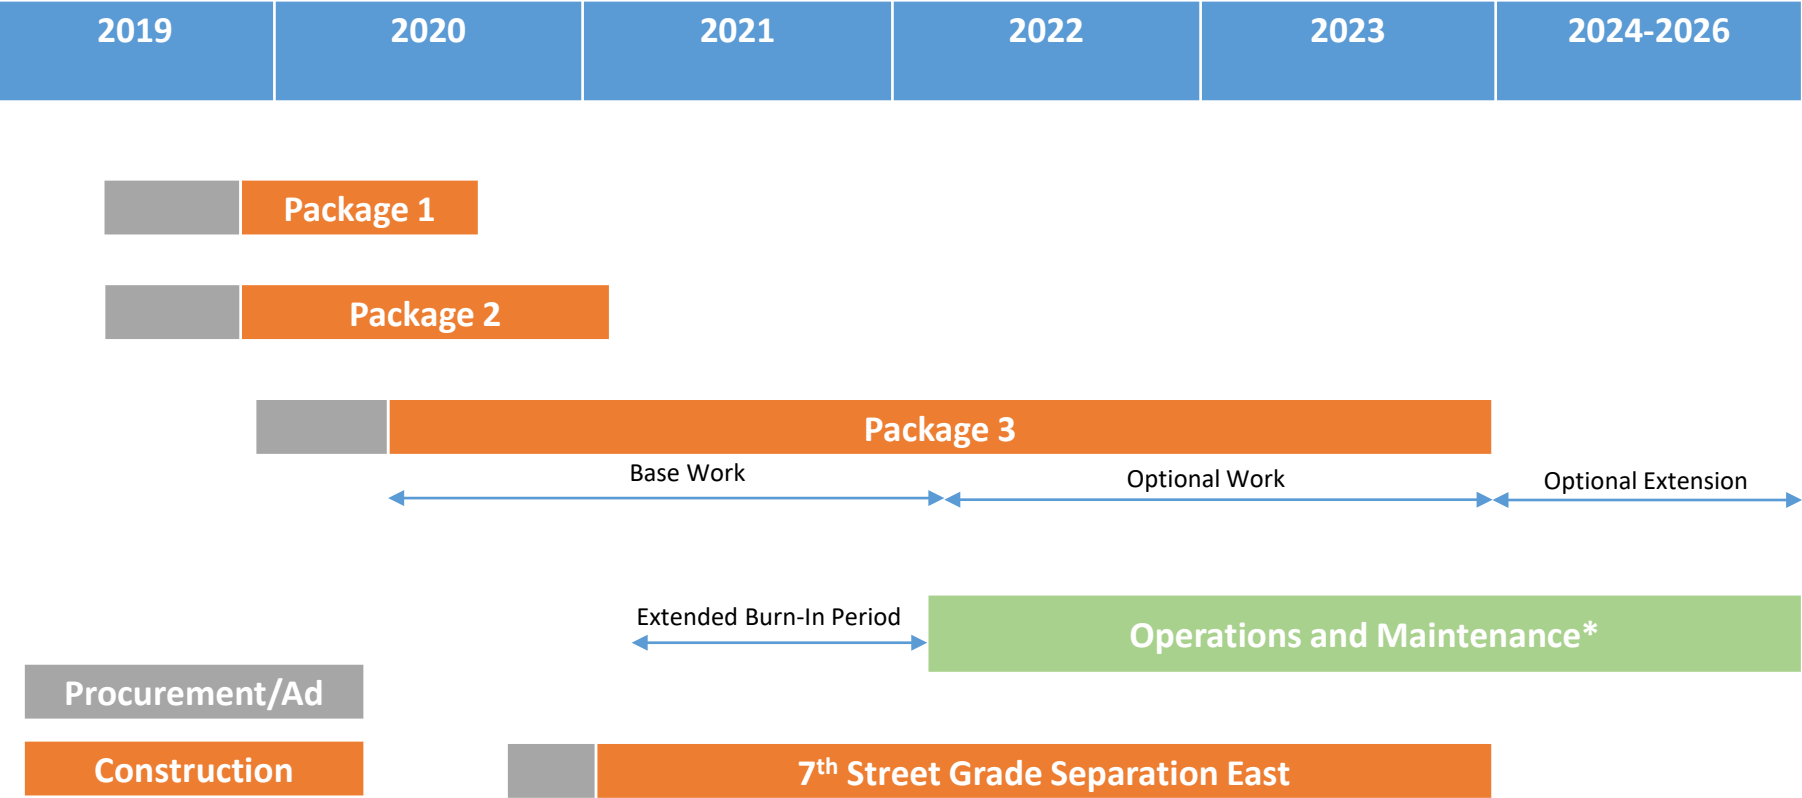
| 2019 | 2020 | 2021 | 2022 | 2023 | 2024-2026 |
|---|---|---|---|---|---|

Package 1

Package 2

Package 3

Base Work

Optional Work

Optional Extension

Extended Burn-In Period

Operations and Maintenance*

Procurement/Ad

Construction

$7^{th}$ Street Grade Separation East